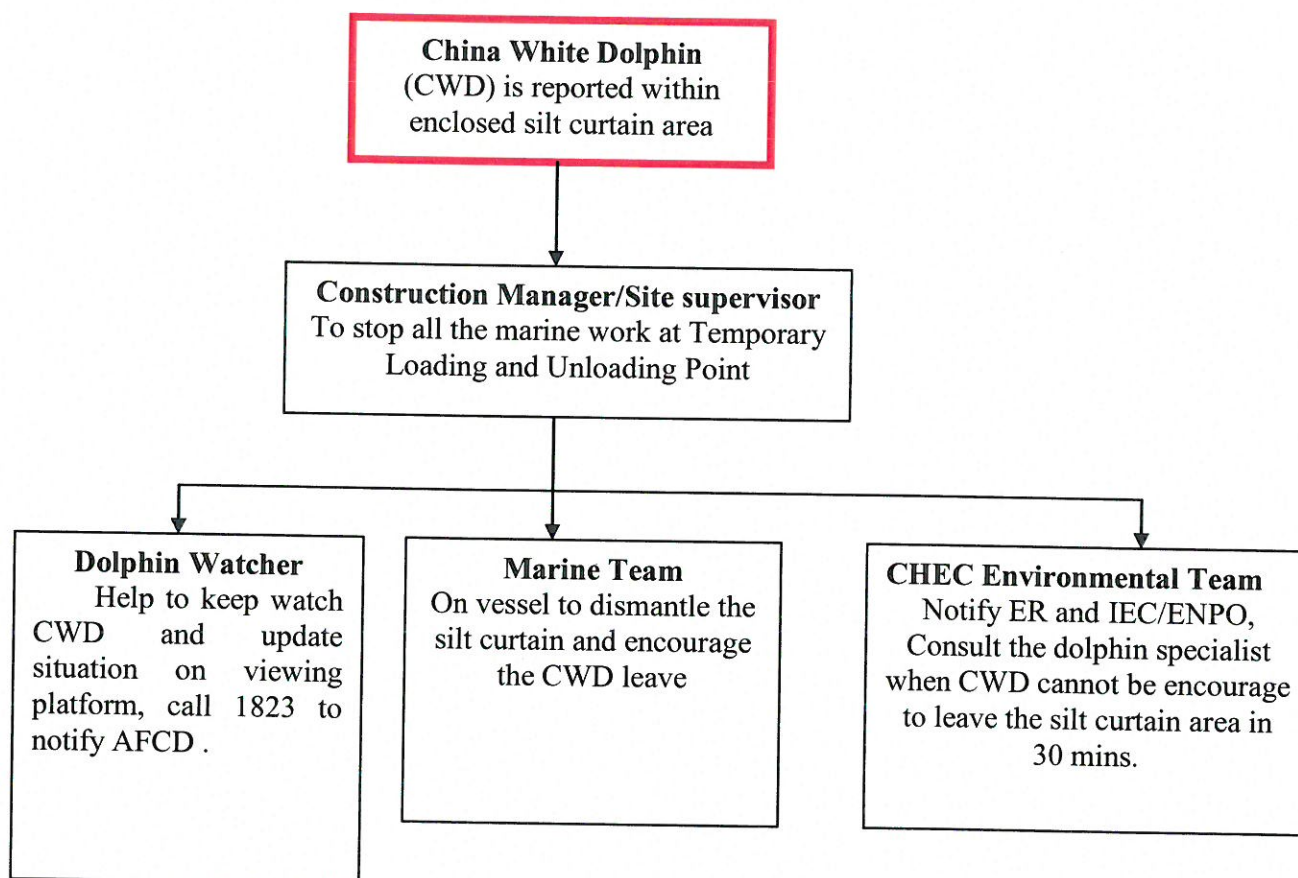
**China White Dolphin**
(CWD) is reported within enclosed silt curtain area

**Construction Manager/Site supervisor**
To stop all the marine work at Temporary Loading and Unloading Point

**Dolphin Watcher**
Help to keep watch CWD and update situation on viewing platform, call 1823 to notify AFCD .

**Marine Team**
On vessel to dismantle the silt curtain and encourage the CWD leave

**CHEC Environmental Team**
Notify ER and IEC/ENPO, Consult the dolphin specialist when CWD cannot be encourage to leave the silt curtain area in 30 mins.